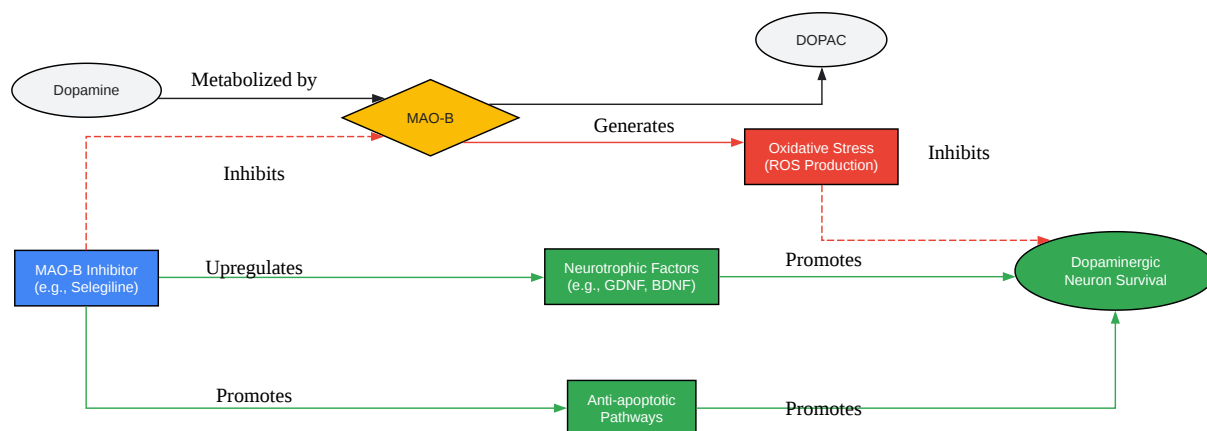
DOPAC

Dopamine

Metabolized by

MAO-B

Generates

Oxidative Stress (ROS Production)

Inhibits

Inhibits

MAO-B Inhibitor (e.g., Selegiline)

Upregulates

Neurotrophic Factors (e.g., GDNF, BDNF)

Promotes

Dopaminergic Neuron Survival

Promotes

Anti-apoptotic Pathways

Promotes